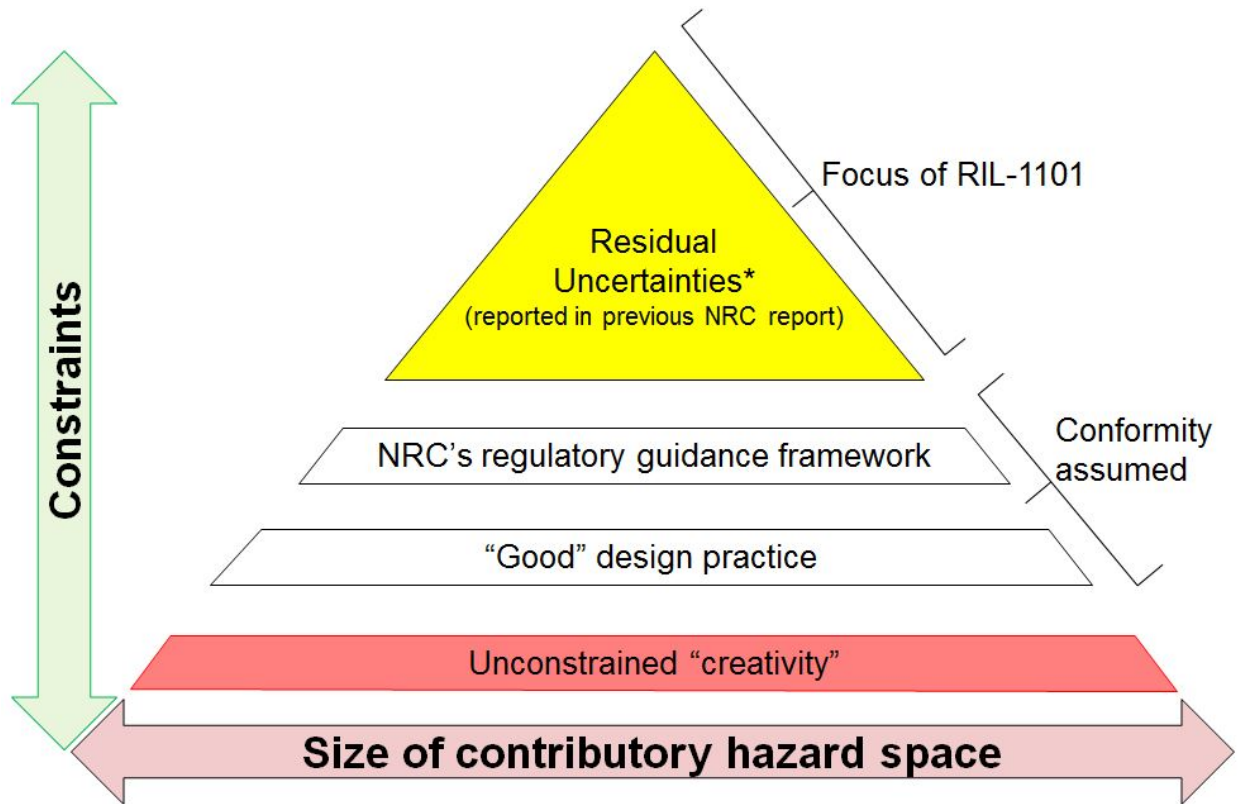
Constraints

Residual Uncertainties*
(reported in previous NRC report)

Focus of RIL-1101

NRC's regulatory guidance framework

Conformity assumed

"Good" design practice

Unconstrained "creativity"

Size of contributory hazard space